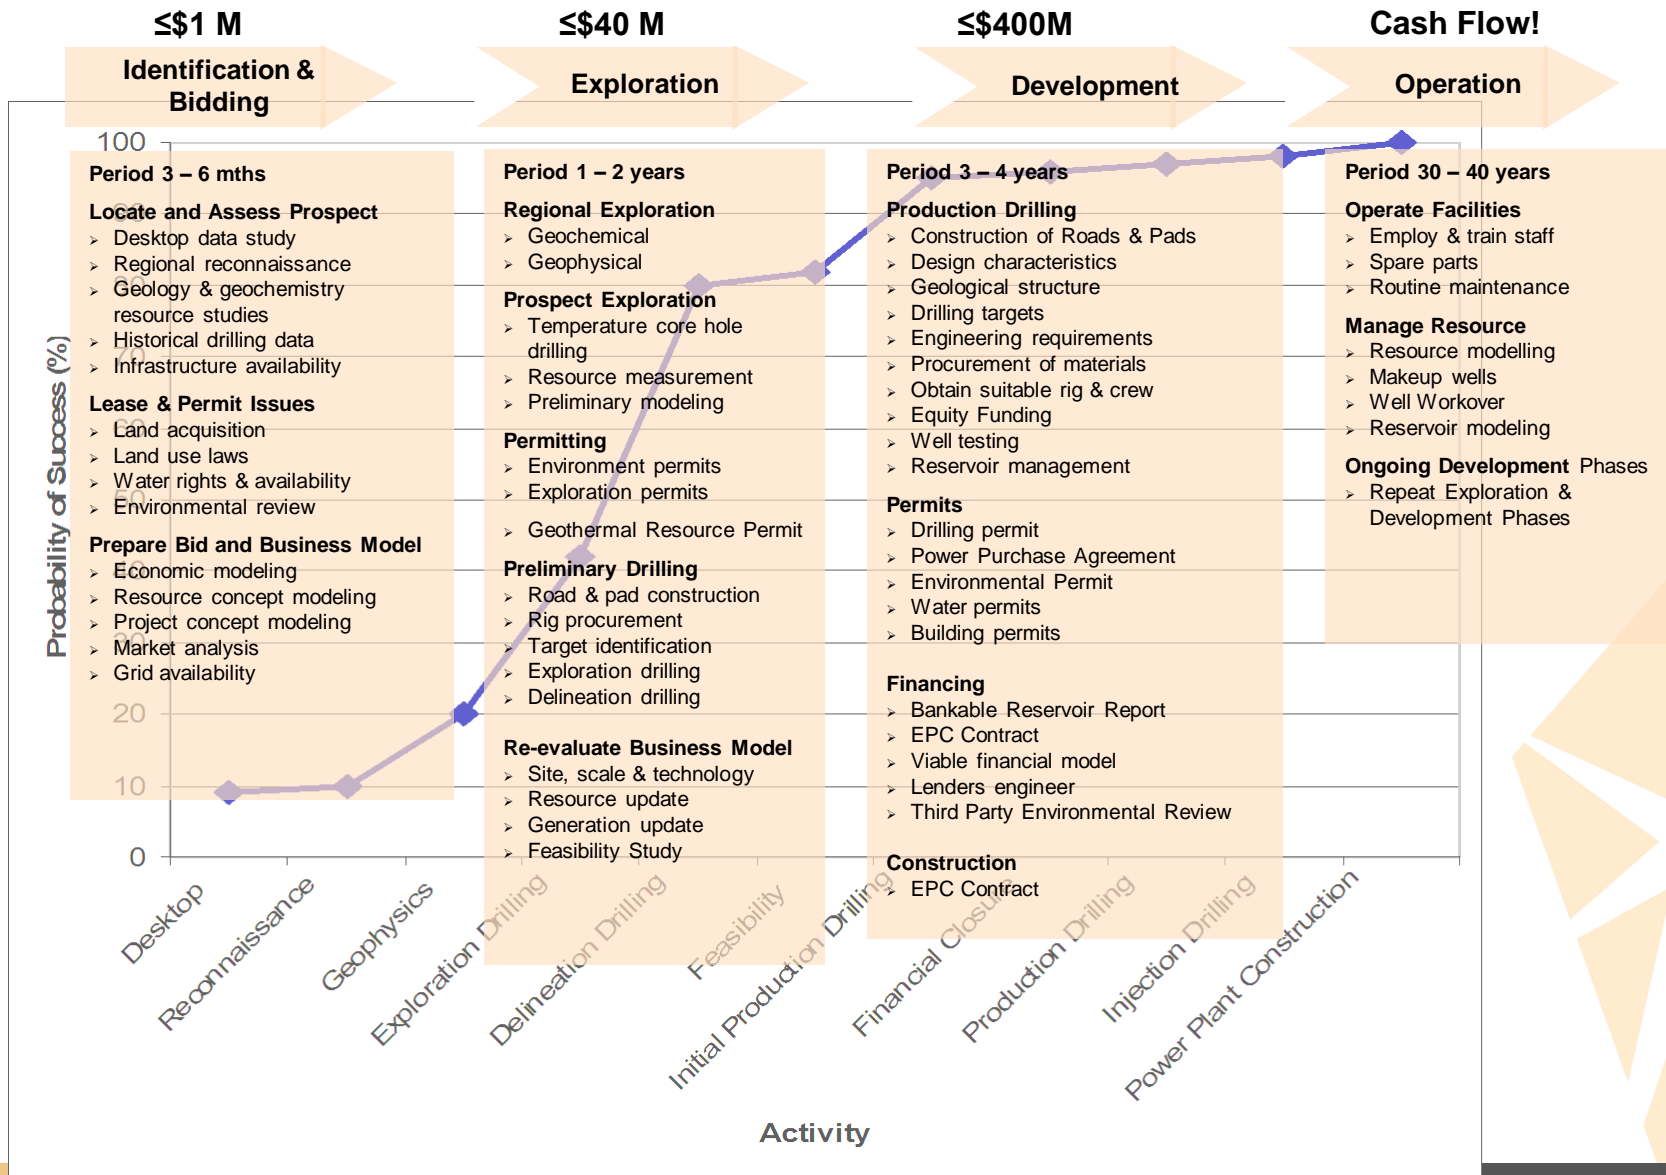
≤$1 M
Identification & Bidding

≤$40 M
Exploration

≤$400M
Development

Cash Flow!
Operation

100

Period 3 – 6 mths
Locate and Assess Prospect
Desktop data study
Regional reconnaissance
Geology & geochemistry resource studies
Historical drilling data
Infrastructure availability
Lease & Permit Issues
Land acquisition
Land use laws
Water rights & availability
Environmental review
Prepare Bid and Business Model
Economic modeling
Resource concept modeling
Project concept modeling
Market analysis
Grid availability

Period 1 – 2 years
Regional Exploration
Geochemical
Geophysical
Prospect Exploration
Temperature core hole drilling
Resource measurement
Preliminary modeling
Permitting
Environment permits
Exploration permits
Geothermal Resource Permit
Preliminary Drilling
Road & pad construction
Rig procurement
Target identification
Exploration drilling
Delineation drilling
Re-evaluate Business Model
Site, scale & technology
Resource update
Generation update
Feasibility Study

Period 3 – 4 years
Production Drilling
Construction of Roads & Pads
Design characteristics
Geological structure
Drilling targets
Engineering requirements
Procurement of materials
Obtain suitable rig & crew
Equity Funding
Well testing
Reservoir management
Permits
Drilling permit
Power Purchase Agreement
Environmental Permit
Water permits
Building permits
Financing
Bankable Reservoir Report
EPC Contract
Viable financial model
Lenders engineer
Third Party Environmental Review
Construction
EPC Contract

Period 30 – 40 years
Operate Facilities
Employ & train staff
Spare parts
Routine maintenance
Manage Resource
Resource modelling
Makeup wells
Well Workover
Reservoir modeling
Ongoing Development Phases
Repeat Exploration & Development Phases

Probability of Success (%)
20
10
0

Desktop
Reconnaissance
Geophysics
Exploration Drilling
Delineation Drilling
Feasibility
Initial Production Drilling
Financial Closure
Production Drilling
Injection Drilling
Power Plant Construction

Activity